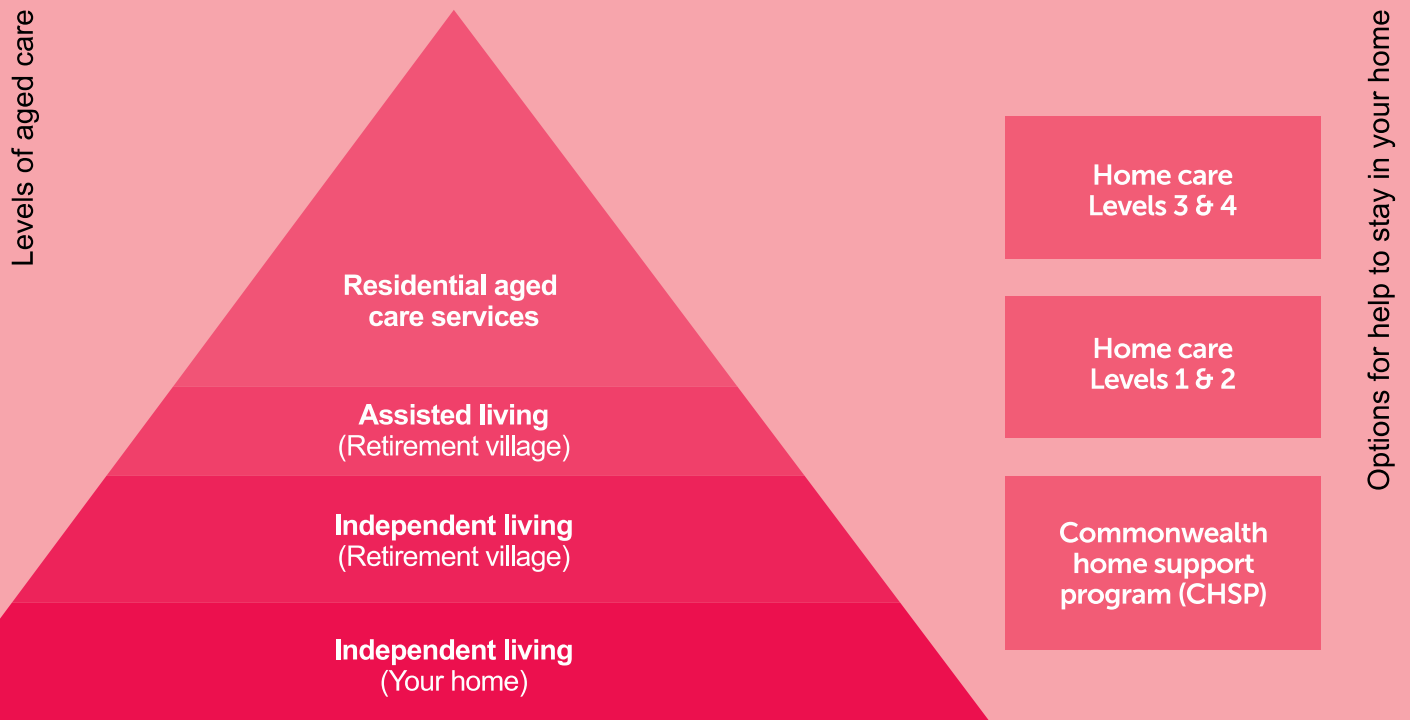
Levels of aged care

Residential aged care services

Assisted living
(Retirement village)

Independent living
(Retirement village)

Independent living
(Your home)

Home care
Levels 3 & 4

Home care
Levels 1 & 2

Commonwealth home support program (CHSP)

Options for help to stay in your home